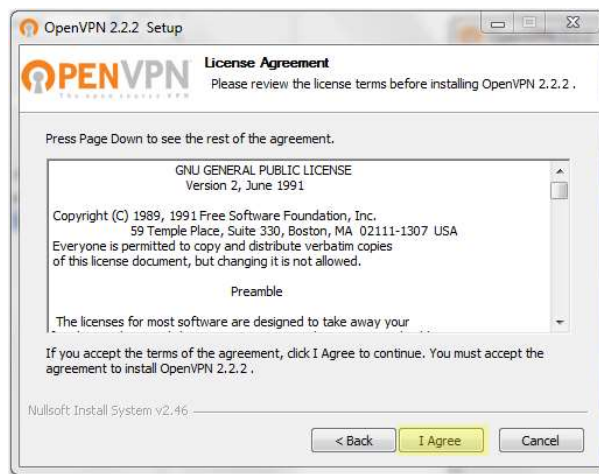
OpenVPN 2.2.2 Setup

OPENVPN
The open source VPN

License Agreement
Please review the license terms before installing OpenVPN 2.2.2 .

Press Page Down to see the rest of the agreement.

GNU GENERAL PUBLIC LICENSE
Version 2, June 1991

Copyright (C) 1989, 1991 Free Software Foundation, Inc.
59 Temple Place, Suite 330, Boston, MA 02111-1307 USA
Everyone is permitted to copy and distribute verbatim copies
of this license document, but changing it is not allowed.

Preamble

The licenses for most software are designed to take away your
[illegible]

If you accept the terms of the agreement, click I Agree to continue. You must accept the agreement to install OpenVPN 2.2.2 .

Nullsoft Install System v2.46

< Back
I Agree
Cancel